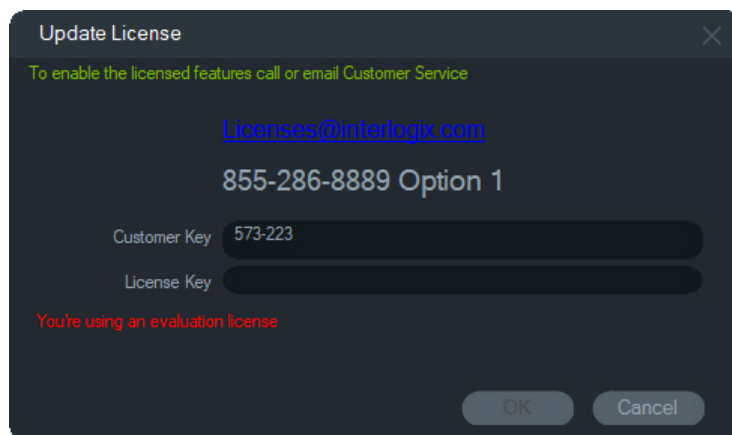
Update License

To enable the licensed features call or email Customer Service

Licenses@interlogix.com

855-286-8889 Option 1

Customer Key 573-223

License Key

You're using an evaluation license

OK Cancel